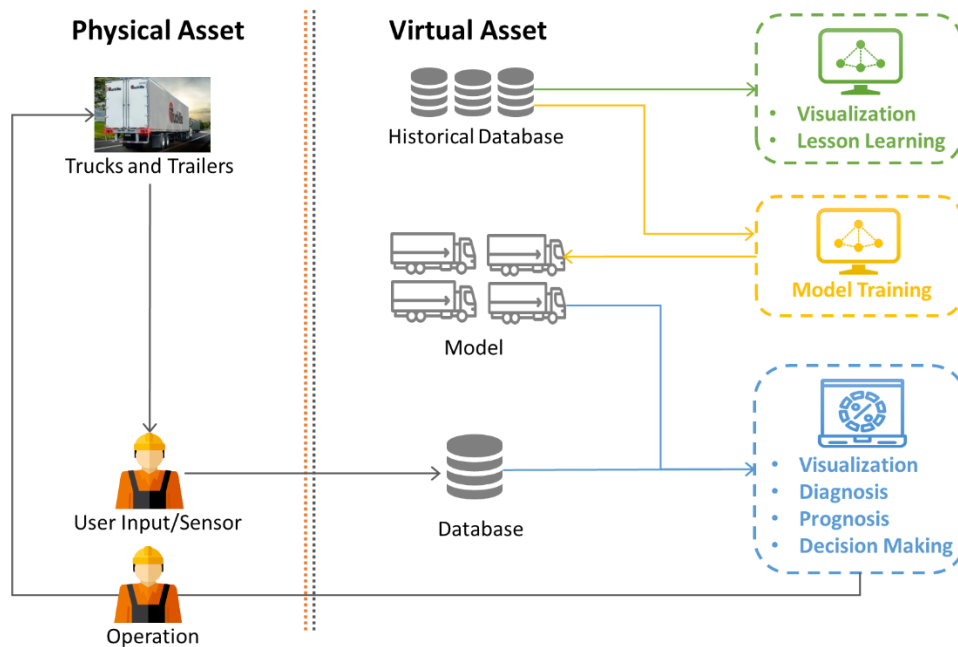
Physical Asset

Virtual Asset

Historical Database

- Visualization
- Lesson Learning

Trucks and Trailers

Model Training

Model

- Visualization
- Diagnosis
- Prognosis
- Decision Making

User Input/Sensor

Database

Operation